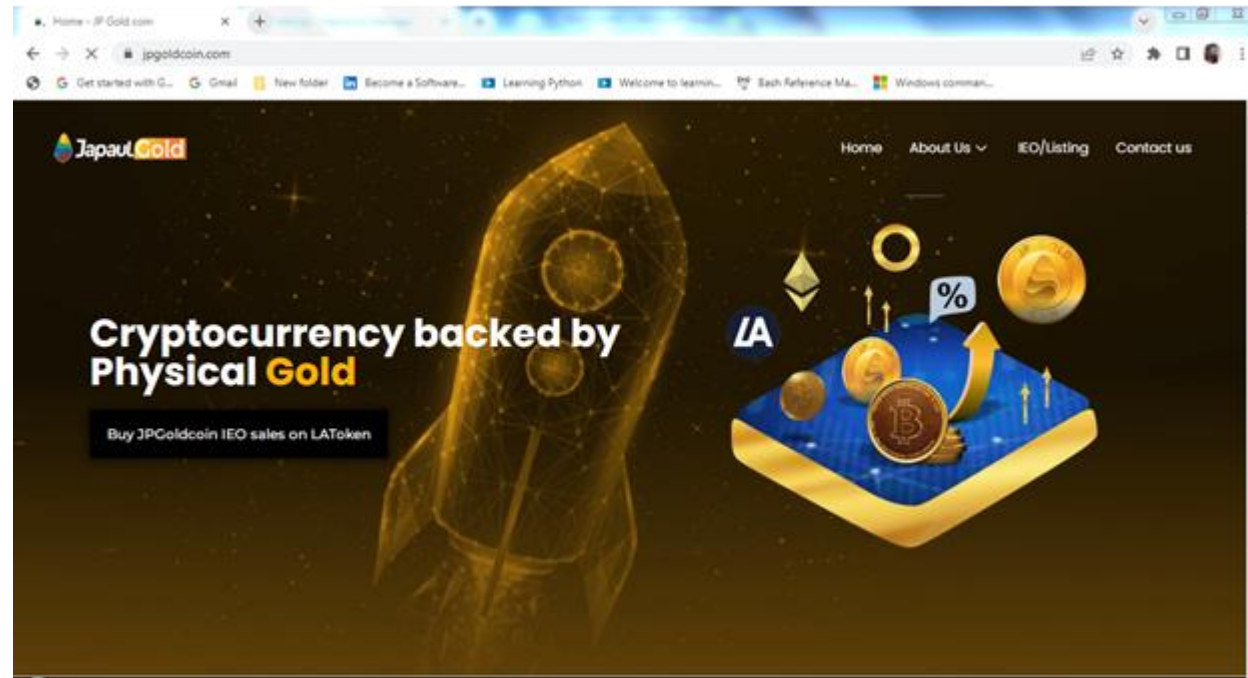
Home - JP Gold coin

jpgoldcoin.com

Get started with G... Gmail New folder Become a Software... Learning Python Welcome to learnin... Bash Reference Ma... Windows comman...

JapaulGold

Home About Us IEO/Listing Contact us

Cryptocurrency backed by Physical Gold

Buy JPGoldcoin IEO sales on LAToken

LA

%